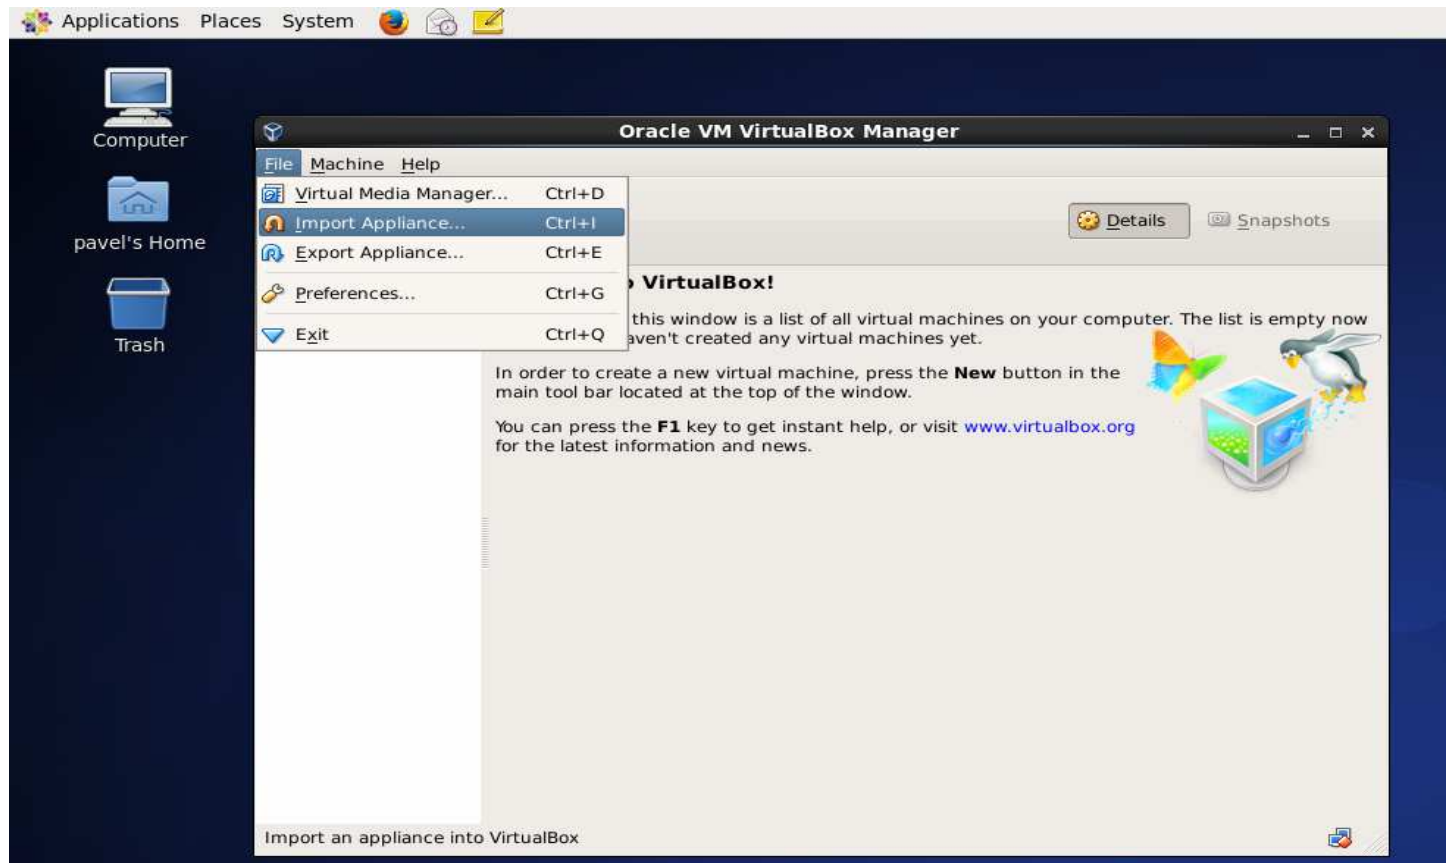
Applications Places System

Computer

pavel's Home

Trash

Oracle VM VirtualBox Manager

File Machine Help

Virtual Media Manager... Ctrl+D
Import Appliance... Ctrl+I
Export Appliance... Ctrl+E
Preferences... Ctrl+G
Exit Ctrl+Q

Details Snapshots

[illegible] VirtualBox!

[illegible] this window is a list of all virtual machines on your computer. The list is empty now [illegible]aven't created any virtual machines yet.

In order to create a new virtual machine, press the **New** button in the main tool bar located at the top of the window.

You can press the **F1** key to get instant help, or visit www.virtualbox.org for the latest information and news.

Import an appliance into VirtualBox